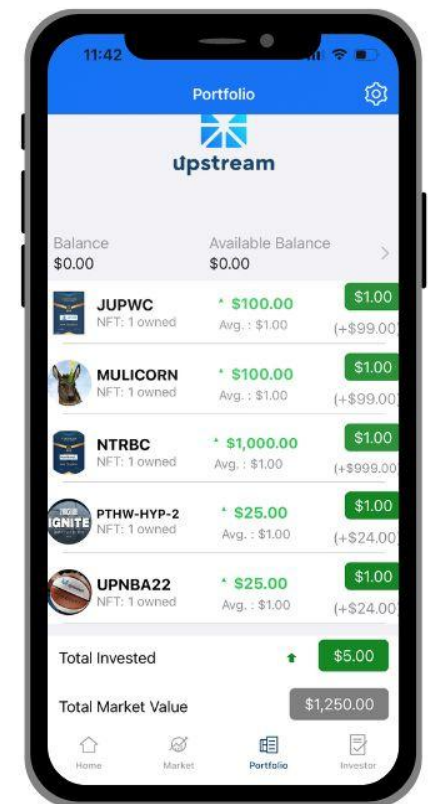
11:42

Portfolio

upstream

Balance
$0.00

Available Balance
$0.00

JUPWC
NFT: 1 owned
$100.00
Avg. : $1.00
$1.00
(+$99.00)

MULICORN
NFT: 1 owned
$100.00
Avg. : $1.00
$1.00
(+$99.00)

NTRBC
NFT: 1 owned
$1,000.00
Avg. : $1.00
$1.00
(+$999.00)

PTHW-HYP-2
NFT: 1 owned
$25.00
Avg. : $1.00
$1.00
(+$24.00)

IGNITE

UPNBA22
NFT: 1 owned
$25.00
Avg. : $1.00
$1.00
(+$24.00)

Total Invested
$5.00

Total Market Value
$1,250.00

Home
Market
Portfolio
Investor